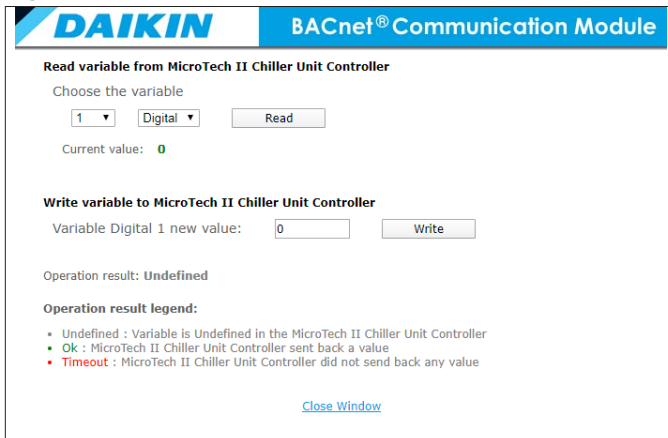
DAIKIN

BACnet® Communication Module

Read variable from MicroTech II Chiller Unit Controller

Choose the variable

1 ▼ Digital ▼ Read

Current value: 0

Write variable to MicroTech II Chiller Unit Controller

Variable Digital 1 new value: 0 Write

Operation result: Undefined

Operation result legend:

- Undefined : Variable is Undefined in the MicroTech II Chiller Unit Controller
- Ok : MicroTech II Chiller Unit Controller sent back a value
- Timeout : MicroTech II Chiller Unit Controller did not send back any value

Close Window